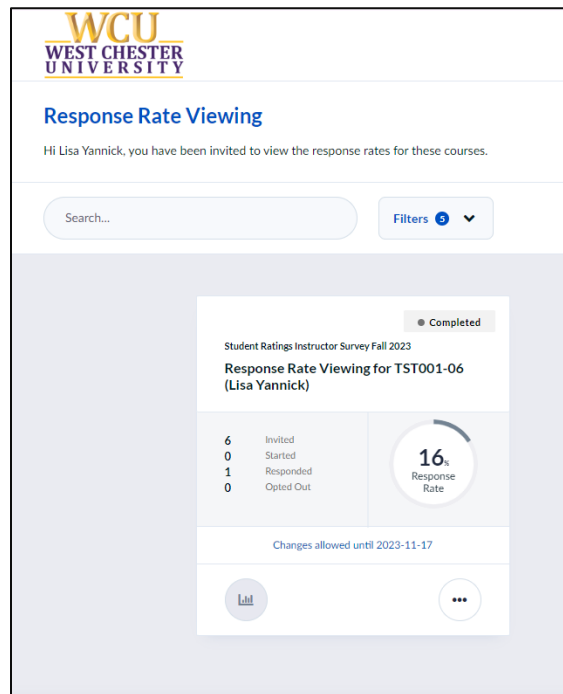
WCU
WEST CHESTER
UNIVERSITY

Response Rate Viewing

Hi Lisa Yannick, you have been invited to view the response rates for these courses.

Search...

Filters 5

Completed

Student Ratings Instructor Survey Fall 2023

Response Rate Viewing for TST001-06 (Lisa Yannick)

6 Invited
0 Started
1 Responded
0 Opted Out

16%
Response Rate

Changes allowed until 2023-11-17

•••